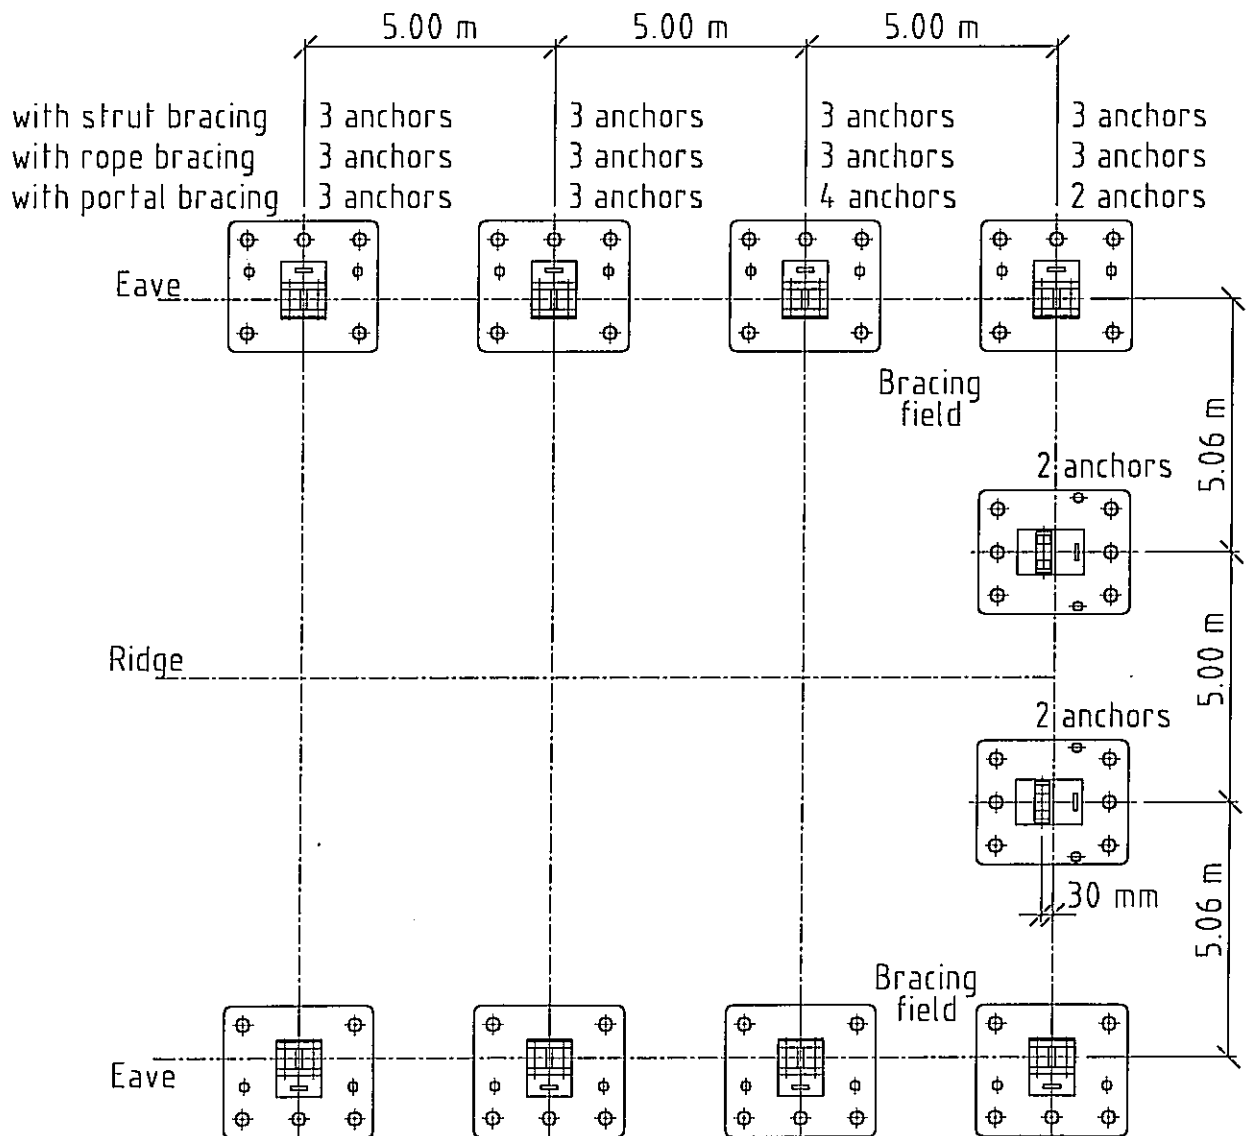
5.00 m 5.00 m 5.00 m

| | | | | |
|---|---|---|---|---|
| with strut bracing | 3 anchors | 3 anchors | 3 anchors | 3 anchors |
| with rope bracing | 3 anchors | 3 anchors | 3 anchors | 3 anchors |
| with portal bracing | 3 anchors | 3 anchors | 4 anchors | 2 anchors |

Eave

Bracing field

2 anchors

5.06 m

Ridge

5.00 m

2 anchors

30 mm

5.06 m

Bracing field

Eave